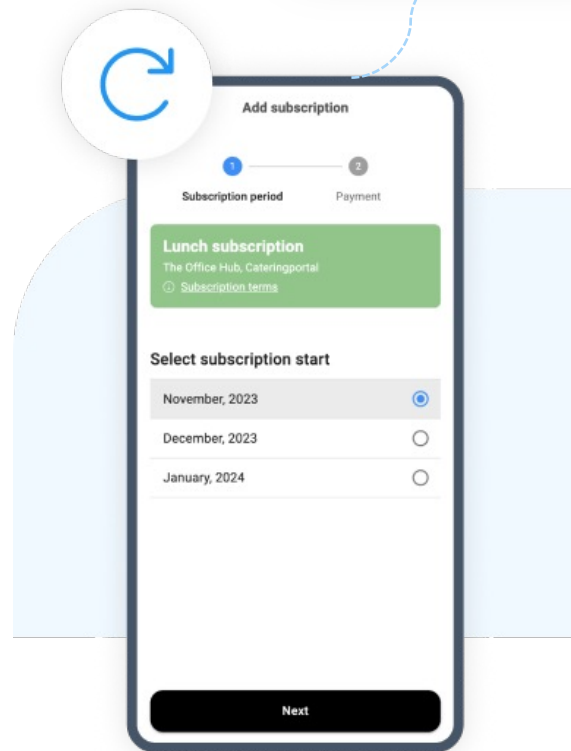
Add subscription

1 2

Subscription period Payment

Lunch subscription
The Office Hub, Cateringportal
Subscription terms

Select subscription start

November, 2023

December, 2023

January, 2024

Next